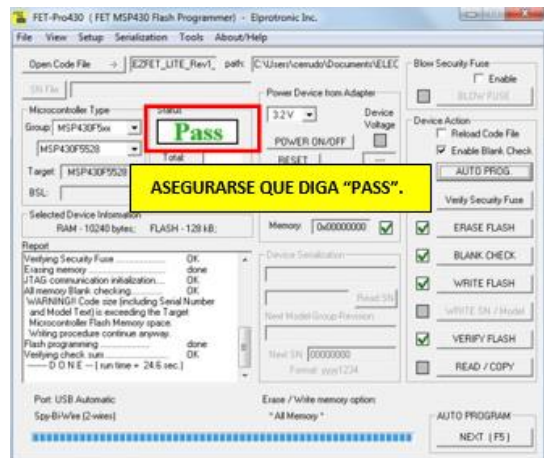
FET-Pro430 (FET MSP430 Flash Programmer) - Elprotronic Inc.

File View Setup Serialization Tools About/Help

Open Code File -> EZFET_LITE_Rev1_ path: C:\Users\cerrudo\Documents\ELEC

SN File

Microcontroller Type

Group: MSP430F5xx

MSP430F5528

Target: MSP430F5528

BSL:

Status

Pass

Total

ASEGURARSE QUE DIGA "PASS".

Power Device from Adapter

3.2V

Device Voltage

POWER ON/OFF

RESET

Blow Security Fuse

Enable

BLOW FUSE

Device Action

Reload Code File

Enable Blank Check

AUTO PROG.

Verify Security Fuse

Selected Device Information

RAM - 10240 bytes; FLASH - 128 kB;

Memory 0x00000000

Report

Verifying Security Fuse ............ OK
Erasing memory ............ done
JTAG communication initialization..... OK
All memory Blank checking........ OK
WARNING!! Code size (including Serial Number and Model Text) is exceeding the Target Microcontroller Flash Memory space. Writing procedure continue anyway.
Flash programming ............ done
Verifying check sum ............ OK
------ D O N E --- ( run time = 24.6 sec.)

Device Serialization

Read SN

Next Model/Group/Revision

Next SN 00000000

Format: yyw1234

ERASE FLASH

BLANK CHECK

WRITE FLASH

WRITE SN / Model

VERIFY FLASH

READ / COPY

Port: USB Automatic

Spy-Bi-Wire (2-wires)

Erase / Write memory option:

" All Memory "

AUTO PROGRAM

NEXT (F5)